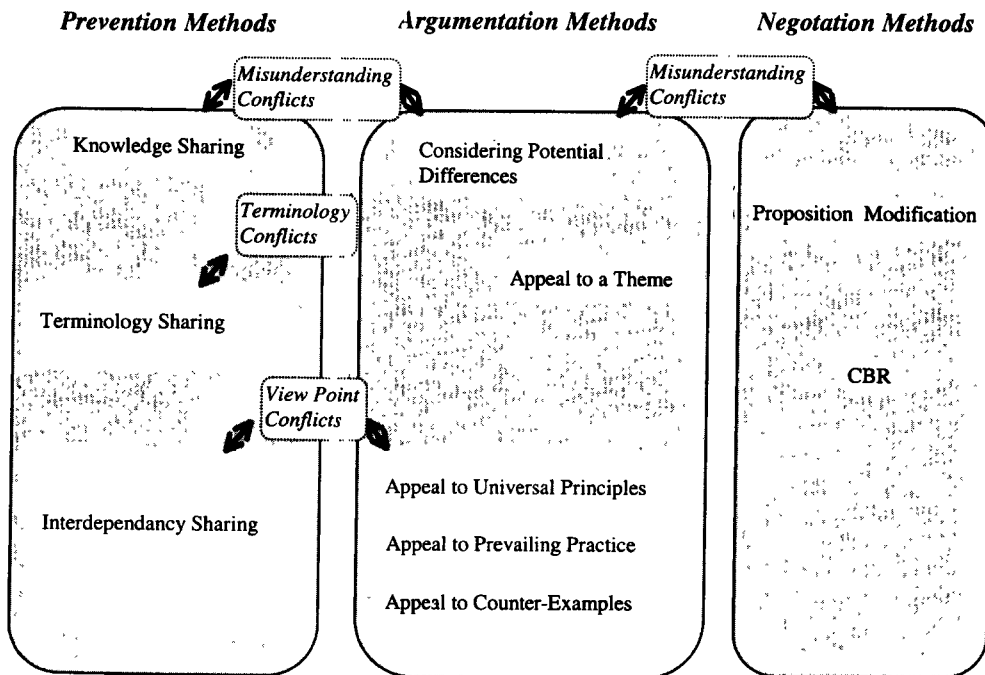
Prevention Methods

Argumentation Methods

Negotation Methods

Misunderstanding Conflicts

Misunderstanding Conflicts

Knowledge Sharing

Terminology Conflicts

Terminology Sharing

View Point Conflicts

Interdependancy Sharing

Considering Potential Differences

Appeal to a Theme

Appeal to Universal Principles

Appeal to Prevailing Practice

Appeal to Counter-Examples

Proposition Modification

CBR